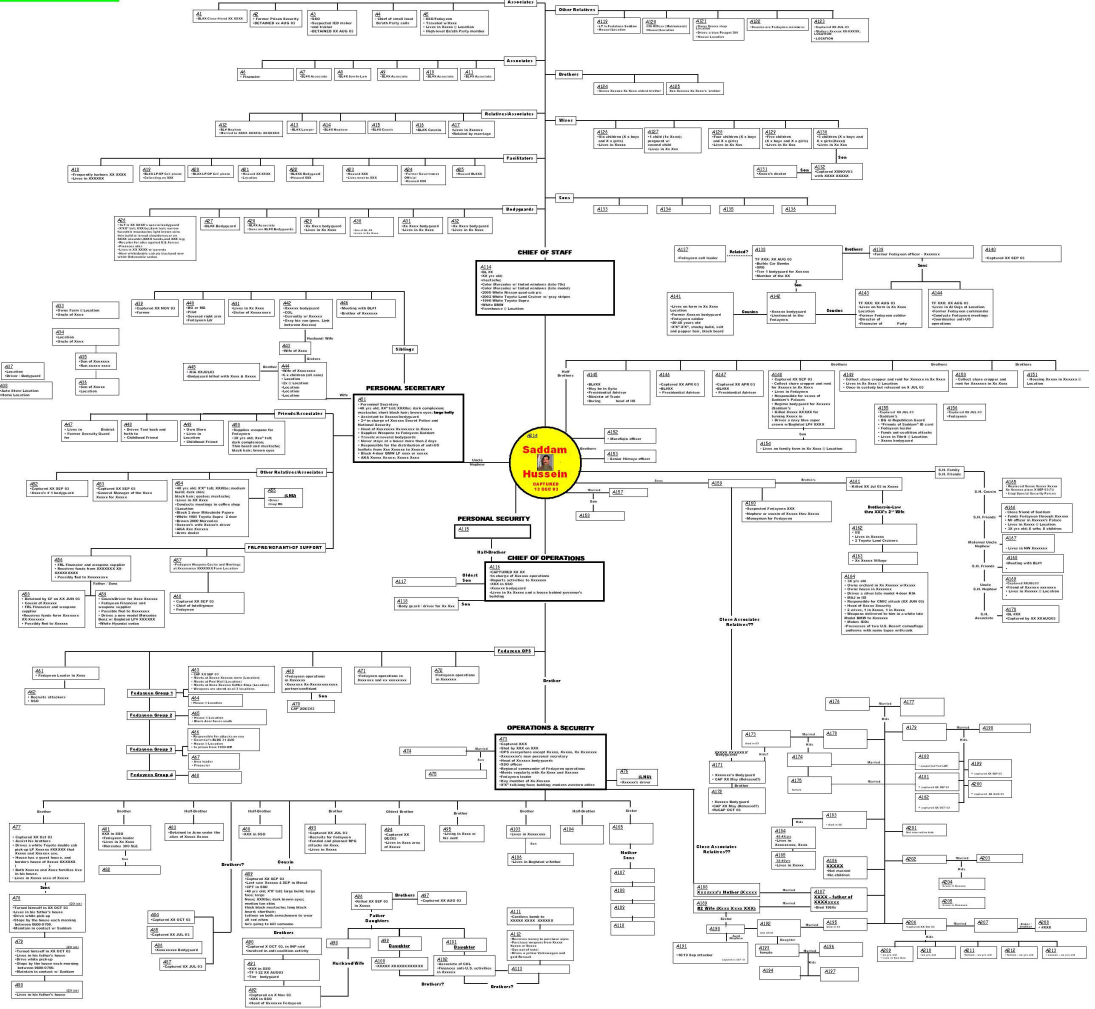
Associates

Other Relatives

Brothers

Relatives/Associates

Wives

Facilitators

Sons

Bodyguards

CHIEF OF STAFF

Siblings

PERSONAL SECRETARY

Friends/Associates

Other Relatives/Associates

FINANCIERS/SUPPORT

Saddam Hussein

CAPTURED 13 DEC 03

PERSONAL SECURITY

CHIEF OF OPERATIONS

Fedayeen OPS

Fedayeen Group 1

Fedayeen Group 2

Fedayeen Group 3

Fedayeen Group 4

OPERATIONS & SECURITY

Brothers

Daughter

Daughter

Husband/Wife

Father

Mother

Sons

Brother

Half-Brother

Half-Brother

Brother

Oldest Son

Uncle

Nephew

Sisters

Brothers?

Cousin

Close Associates Relatives??

Married

Father

Wife

Sister

Married

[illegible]